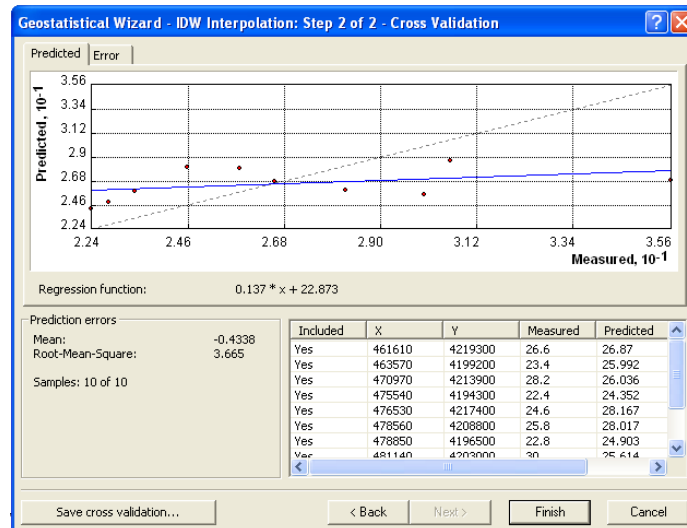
Geostatistical Wizard - IDW Interpolation: Step 2 of 2 - Cross Validation

Predicted | Error

Predicted, $10^{-1}$

3.56
3.34
3.12
2.9
2.68
2.46
2.24

2.24 2.46 2.68 2.90 3.12 3.34 3.56

Measured, $10^{-1}$

Regression function: 0.137 * x + 22.873

Prediction errors
Mean: -0.4338
Root-Mean-Square: 3.665

Samples: 10 of 10

| Included | X | Y | Measured | Predicted |
|---|---|---|---|---|
| Yes | 461610 | 4219300 | 26.6 | 26.87 |
| Yes | 463570 | 4199200 | 23.4 | 25.992 |
| Yes | 470970 | 4213900 | 28.2 | 26.036 |
| Yes | 475540 | 4194300 | 22.4 | 24.352 |
| Yes | 476530 | 4217400 | 24.6 | 28.167 |
| Yes | 478560 | 4208800 | 25.8 | 28.017 |
| Yes | 478850 | 4196500 | 22.8 | 24.903 |
| Yes | 481140 | 4203000 | 30 | 25.614 |

Save cross validation...

< Back Next > Finish Cancel